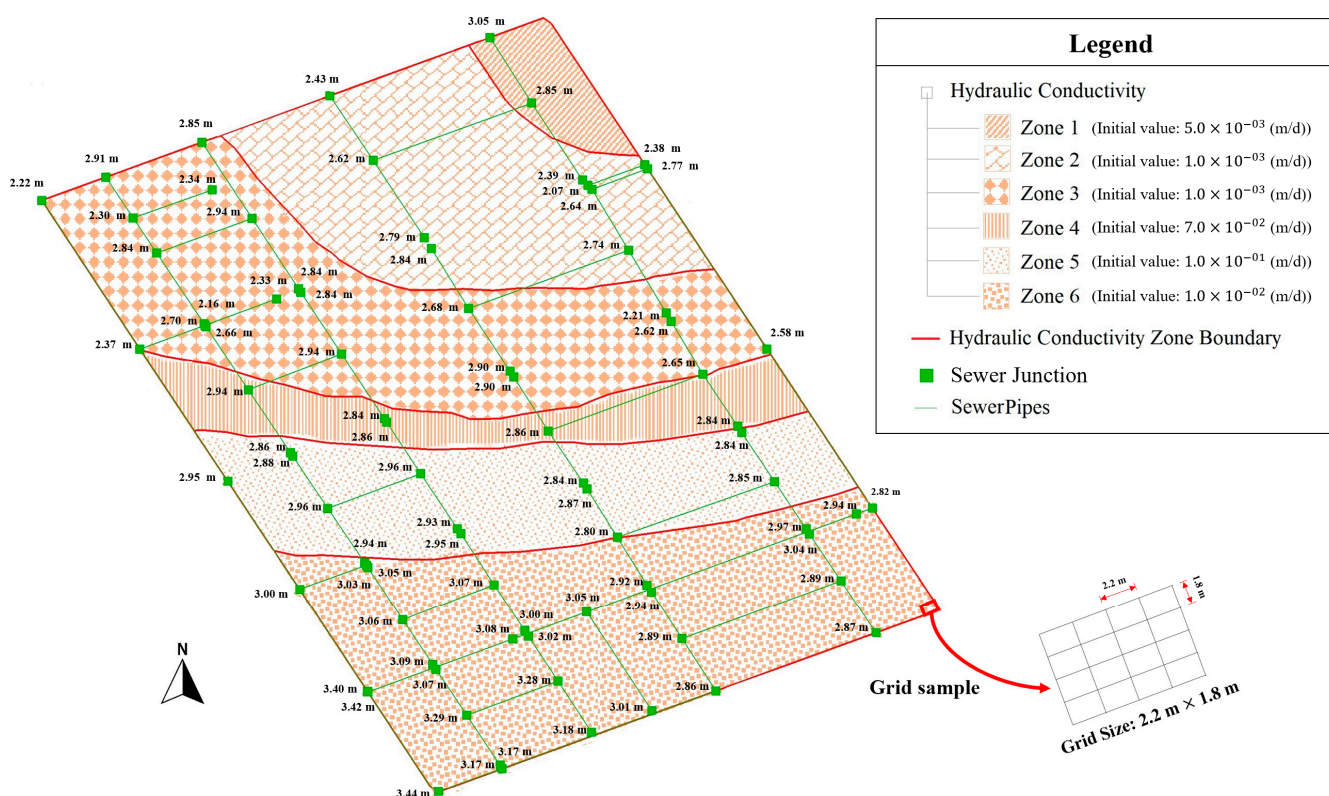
3.05 m
2.43 m
2.85 m
2.85 m
2.38 m
2.77 m
2.91 m
2.62 m
2.39 m
2.07 m
2.64 m
2.22 m
2.34 m
2.30 m
2.94 m
2.84 m
2.79 m
2.84 m
2.74 m
2.33 m
2.84 m
2.84 m
2.16 m
2.70 m
2.66 m
2.68 m
2.21 m
2.62 m
2.58 m
2.37 m
2.94 m
2.90 m
2.90 m
2.65 m
2.94 m
2.84 m
2.86 m
2.86 m
2.84 m
2.84 m
2.86 m
2.88 m
2.96 m
2.95 m
2.84 m
2.87 m
2.85 m
2.82 m
2.96 m
2.93 m
2.95 m
2.80 m
2.94 m
2.97 m
3.04 m
2.94 m
3.05 m
3.03 m
3.07 m
3.00 m
3.05 m
2.92 m
2.94 m
2.89 m
3.06 m
3.00 m
3.08 m
3.02 m
2.89 m
2.87 m
3.09 m
3.07 m
3.28 m
3.40 m
3.42 m
2.86 m
3.29 m
3.01 m
3.18 m
3.17 m
3.17 m
3.44 m
N
Legend
Hydraulic Conductivity
Zone 1 (Initial value: $5.0 \times 10^{-03}$ (m/d))
Zone 2 (Initial value: $1.0 \times 10^{-03}$ (m/d))
Zone 3 (Initial value: $1.0 \times 10^{-03}$ (m/d))
Zone 4 (Initial value: $7.0 \times 10^{-02}$ (m/d))
Zone 5 (Initial value: $1.0 \times 10^{-01}$ (m/d))
Zone 6 (Initial value: $1.0 \times 10^{-02}$ (m/d))
Hydraulic Conductivity Zone Boundary
Sewer Junction
SewerPipes
Grid sample
2.2 m
1.8 m
Grid Size: 2.2 m × 1.8 m